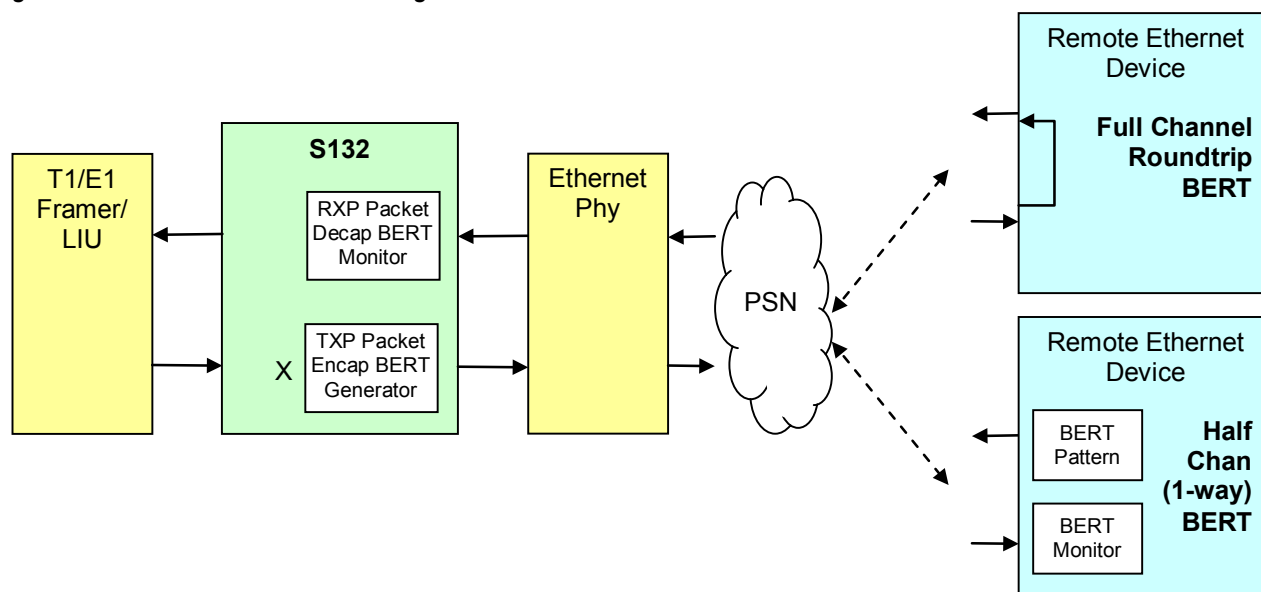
T1/E1 Framer/ LIU

S132

RXP Packet Decap BERT Monitor

X

TXP Packet Encap BERT Generator

Ethernet Phy

PSN

Remote Ethernet Device

Full Channel Roundtrip BERT

Remote Ethernet Device

BERT Pattern

BERT Monitor

Half Chan (1-way) BERT